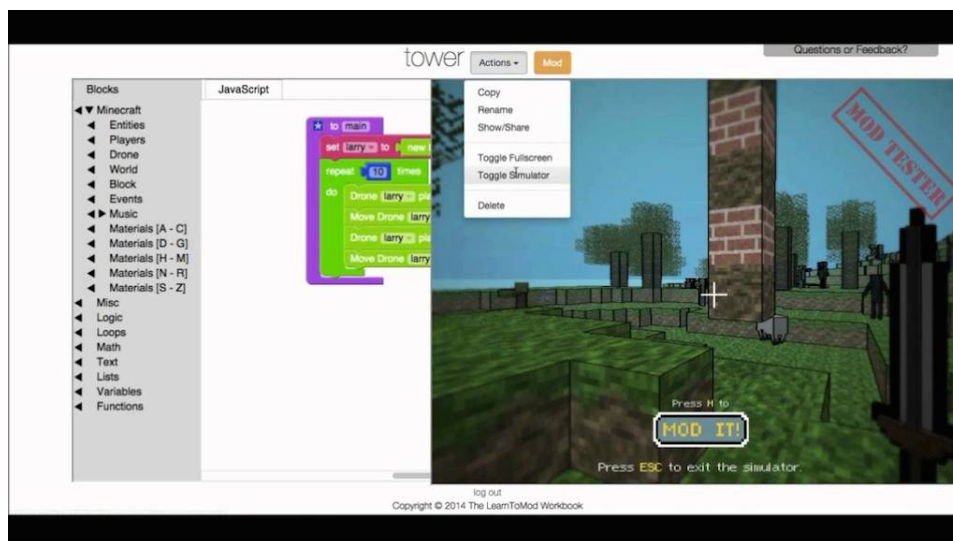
tower Actions ▾ Mod

Questions or Feedback?

Blocks
◀ ▼ Minecraft
◀ Entities
◀ Players
◀ Drone
◀ World
◀ Block
◀ Events
◀ ▶ Music
◀ Materials [A - C]
◀ Materials [D - G]
◀ Materials [H - M]
◀ Materials [N - R]
◀ Materials [S - Z]
◀ Misc
◀ Logic
◀ Loops
◀ Math
◀ Text
◀ Lists
◀ Variables
◀ Functions

JavaScript

to main
set larry to new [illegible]
repeat 10 times
do Drone larry pl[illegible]
Move Drone larry
Drone larry pl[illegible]
Move Drone larry

Copy
Rename
Show/Share
Toggle Fullscreen
Toggle Simulator
Delete

MOD TESTER

Press M to
MOD IT!
Press ESC to exit the simulator.

log out
Copyright © 2014 The LearnToMod Workbook